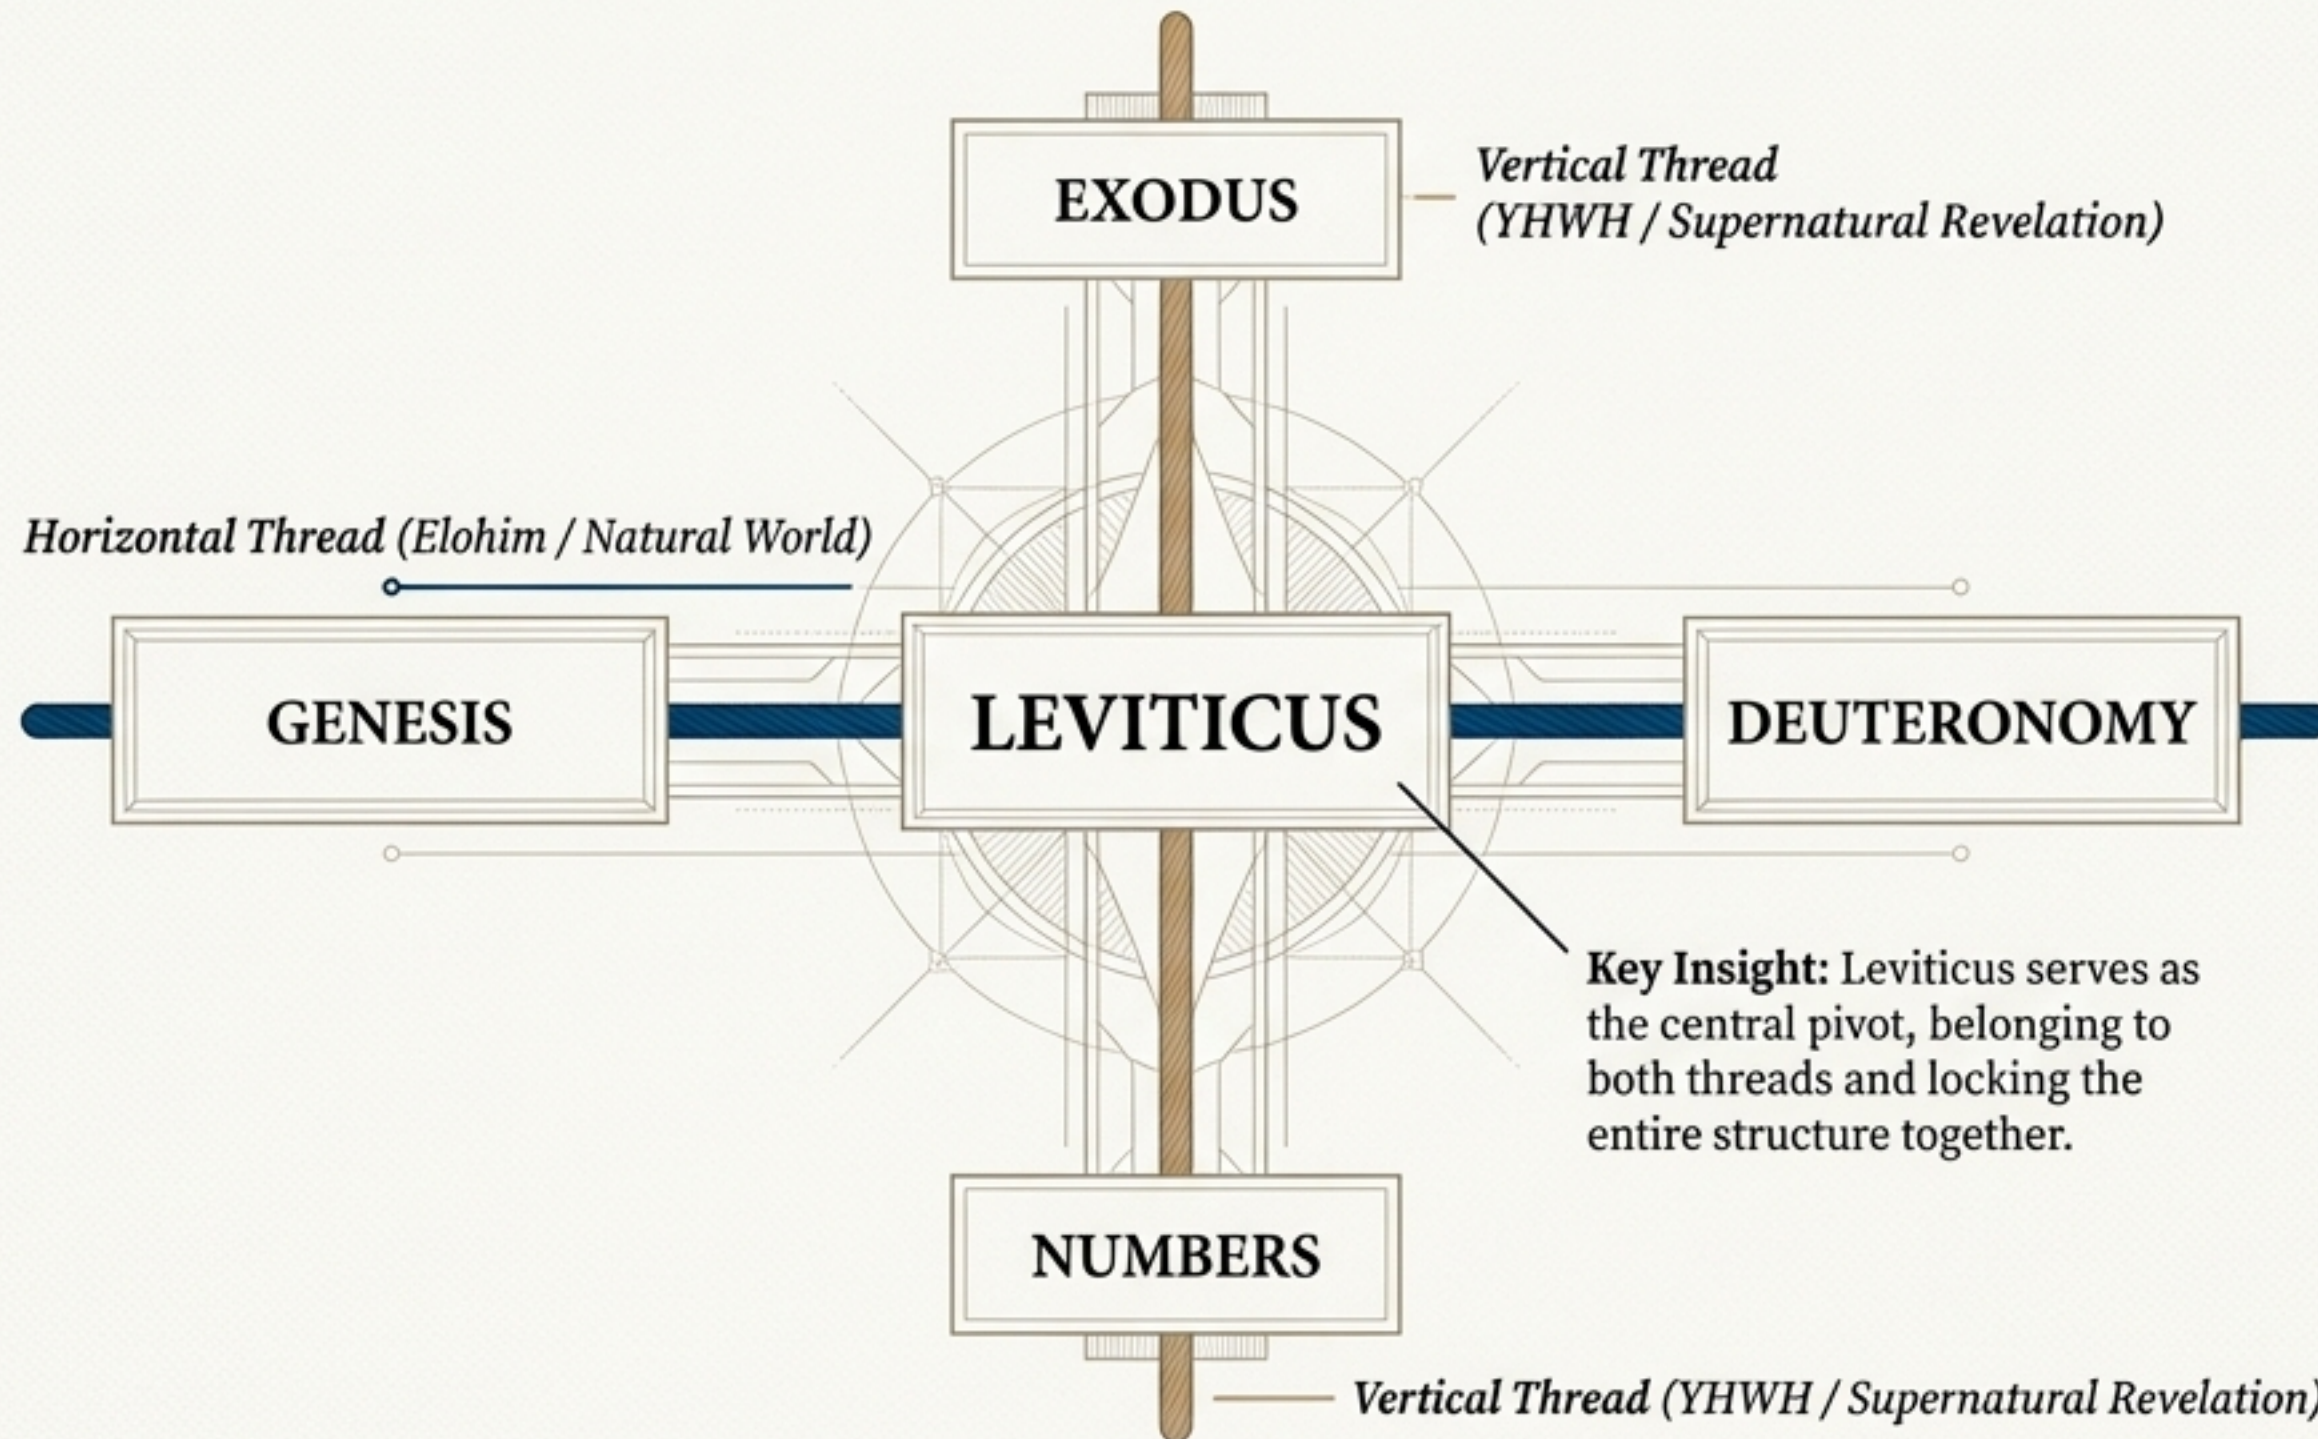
EXODUS

Vertical Thread (YHWH / Supernatural Revelation)

Horizontal Thread (Elohim / Natural World)

GENESIS

LEVITICUS

DEUTERONOMY

Key Insight: Leviticus serves as the central pivot, belonging to both threads and locking the entire structure together.

NUMBERS

Vertical Thread (YHWH / Supernatural Revelation)